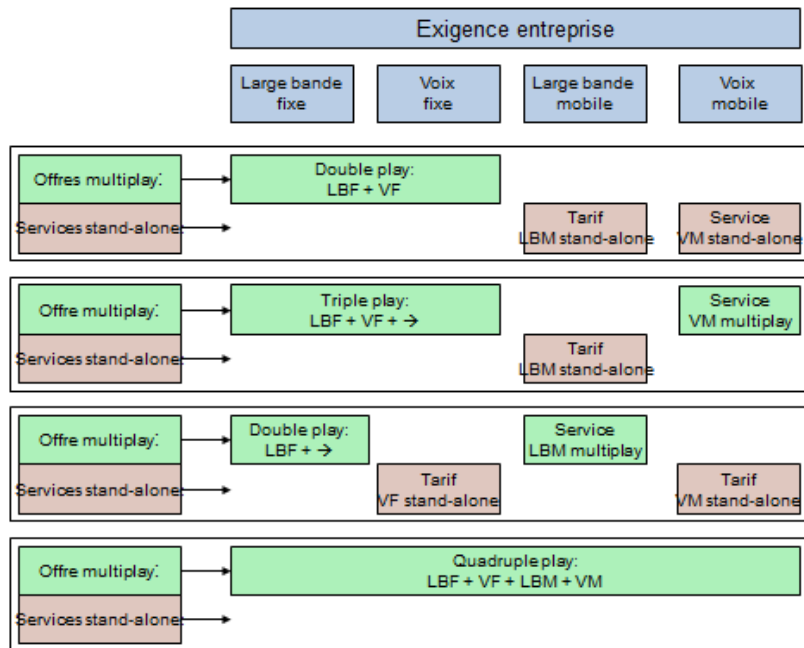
Exigence entreprise

Large bande fixe

Voix fixe

Large bande mobile

Voix mobile

Offres multiplay:

Double play: LBF + VF

Services stand-alone

Tarif LBM stand-alone

Service VM stand-alone

Offre multiplay:

Triple play: LBF + VF + →

Service VM multiplay

Services stand-alone

Tarif LBM stand-alone

Offre multiplay:

Double play: LBF + →

Service LBM multiplay

Services stand-alone

Tarif VF stand-alone

Tarif VM stand-alone

Offre multiplay:

Quadruple play: LBF + VF + LBM + VM

Services stand-alone